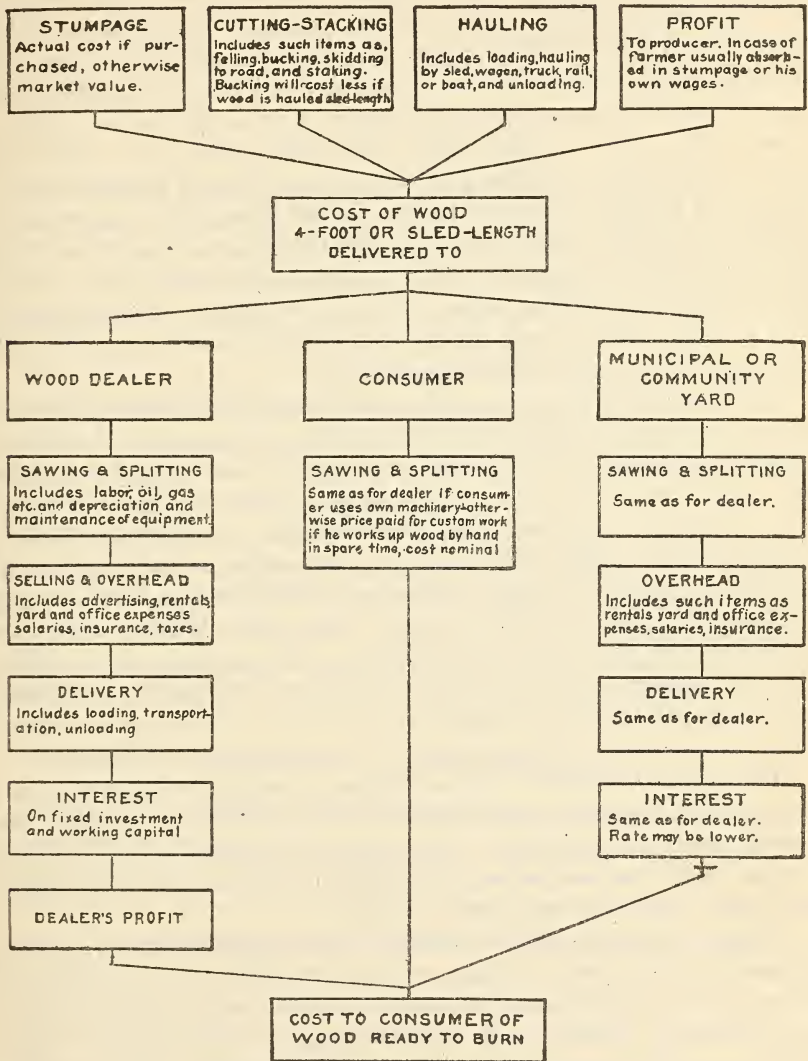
STUMPAGE
Actual cost if purchased, otherwise market value.

CUTTING-STACKING
Includes such items as, felling, bucking, skidding to road, and staking. Bucking will cost less if wood is hauled sled-length

HAULING
Includes loading, hauling by sled, wagon, truck, rail, or boat, and unloading.

PROFIT
To producer. In case of farmer usually absorbed in stumpage or his own wages.

COST OF WOOD
4-FOOT OR SLED-LENGTH
DELIVERED TO

WOOD DEALER

SAWING & SPLITTING
Includes labor, oil, gas etc. and depreciation and maintenance of equipment

SELLING & OVERHEAD
Includes advertising, rentals, yard and office expenses salaries, insurance, taxes.

DELIVERY
Includes loading, transportation, unloading

INTEREST
On fixed investment and working capital

DEALER'S PROFIT

CONSUMER

SAWING & SPLITTING
Same as for dealer if consumer uses own machinery-otherwise price paid for custom work if he works up wood by hand in spare time, cost nominal

MUNICIPAL OR COMMUNITY YARD

SAWING & SPLITTING
Same as for dealer.

OVERHEAD
Includes such items as rentals yard and office expenses, salaries, insurance.

DELIVERY
Same as for dealer.

INTEREST
Same as for dealer. Rate may be lower.

COST TO CONSUMER OF WOOD READY TO BURN